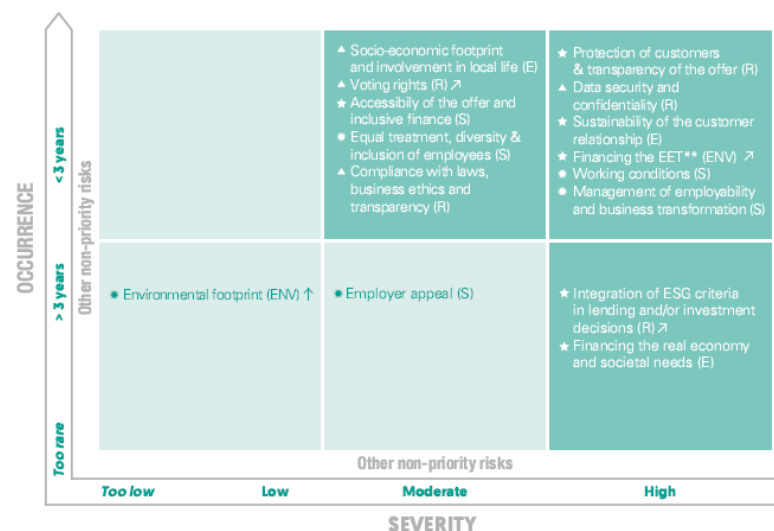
OCCURRENCE

< 3 years

> 3 years

Too rare

Other non-priority risks

▲ Socio-economic footprint and involvement in local life (E)
▲ Voting rights (R) ↗
★ Accessibility of the offer and inclusive finance (S)
✺ Equal treatment, diversity & inclusion of employees (S)
▲ Compliance with laws, business ethics and transparency (R)

★ Protection of customers & transparency of the offer (R)
▲ Data security and confidentiality (R)
★ Sustainability of the customer relationship (E)
★ Financing the EET** (ENV) ↗
✺ Working conditions (S)
✺ Management of employability and business transformation (S)

✺ Environmental footprint (ENV) ↑

✺ Employer appeal (S)

★ Integration of ESG criteria in lending and/or investment decisions (R) ↗
★ Financing the real economy and societal needs (E)

Other non-priority risks

Too low | Low | Moderate | High

SEVERITY